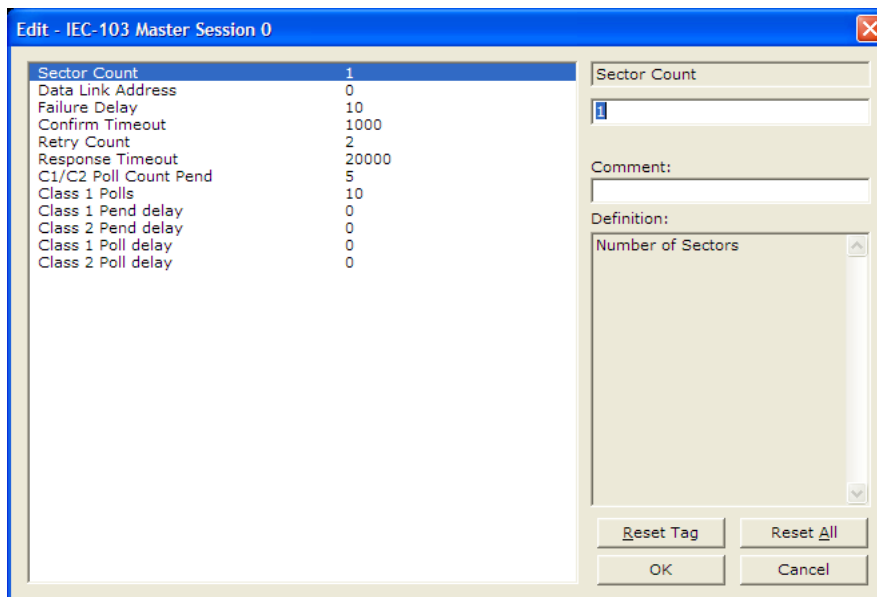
Edit - IEC-103 Master Session 0

| | |
|---|---|
| Sector Count | 1 |
| Data Link Address | 0 |
| Failure Delay | 10 |
| Confirm Timeout | 1000 |
| Retry Count | 2 |
| Response Timeout | 20000 |
| C1/C2 Poll Count Pend | 5 |
| Class 1 Polls | 10 |
| Class 1 Pend delay | 0 |
| Class 2 Pend delay | 0 |
| Class 1 Poll delay | 0 |
| Class 2 Poll delay | 0 |

Sector Count

1

Comment:

Definition:

Number of Sectors

Reset Tag

Reset All

OK

Cancel